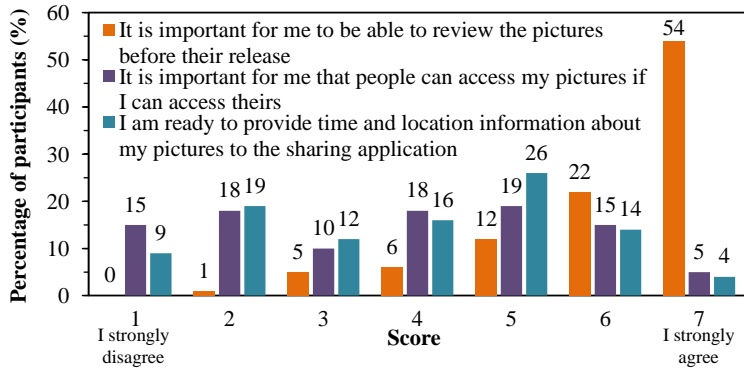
Percentage of participants (%)

60
50
40
30
20
10
0

It is important for me to be able to review the pictures before their release
It is important for me that people can access my pictures if I can access theirs
I am ready to provide time and location information about my pictures to the sharing application

0 15 9
1 18 19
5 10 12
6 18 16
12 19 26
22 15 14
54 5 4

1
I strongly disagree
2
3
4
5
6
7
I strongly agree

Score